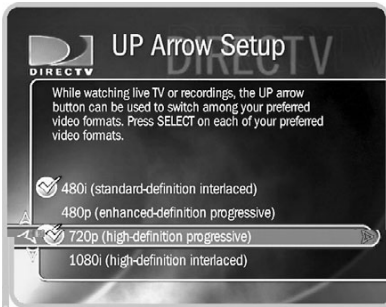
DIRECTV

UP Arrow Setup

DIRECTV

While watching live TV or recordings, the UP arrow button can be used to switch among your preferred video formats. Press SELECT on each of your preferred video formats.

480i (standard-definition interlaced)

480p (enhanced-definition progressive)

720p (high-definition progressive)

1080i (high-definition interlaced)